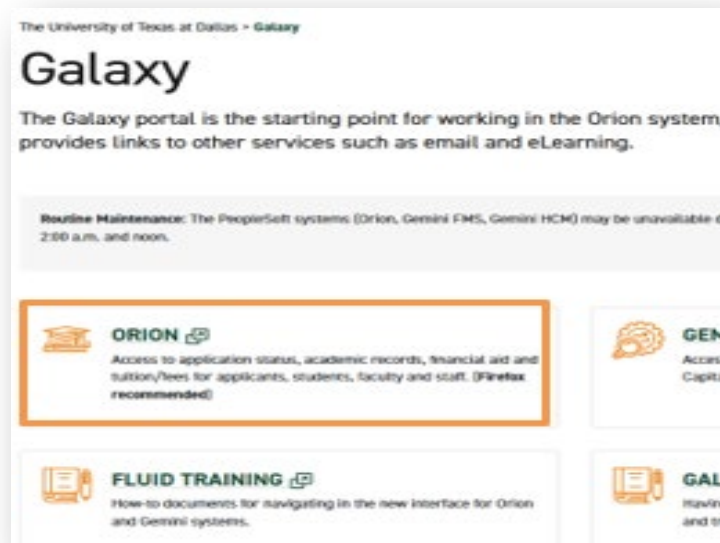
The University of Texas at Dallas > Galaxy

Galaxy

The Galaxy portal is the starting point for working in the Orion system, provides links to other services such as email and eLearning.

Routine Maintenance: The PeopleSoft systems (Orion, Gemini FMS, Gemini HCM) may be unavailable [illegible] 2:00 a.m. and noon.

ORION

Access to application status, academic records, financial aid and tuition/fees for applicants, students, faculty and staff. [Firefox recommended]

GEN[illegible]

Acces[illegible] Capita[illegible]

FLUID TRAINING

How-to documents for navigating in the new interface for Orion and Gemini systems.

GAL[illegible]

Havin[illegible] and tr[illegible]